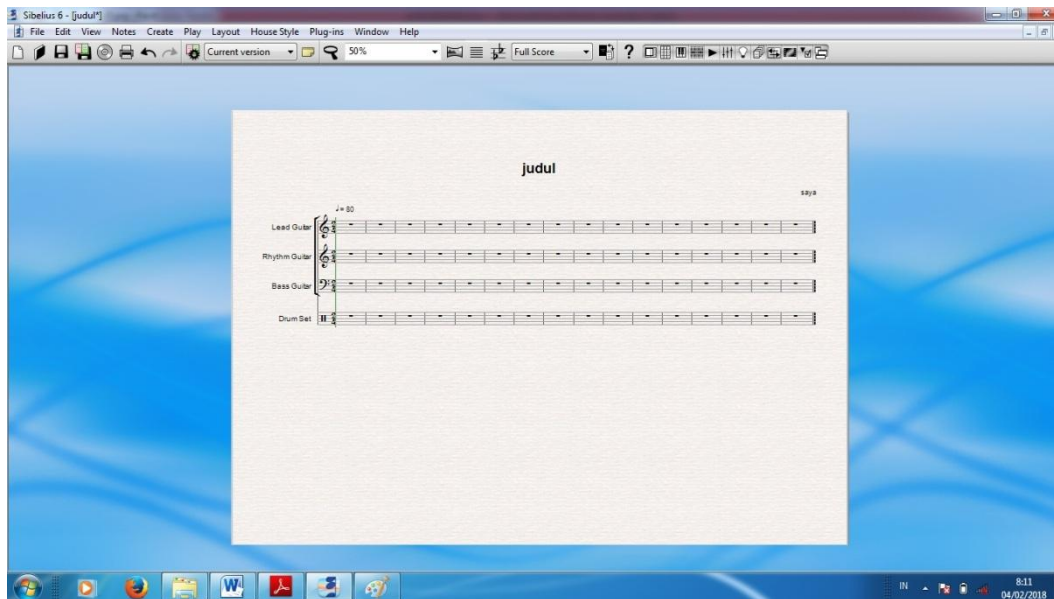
Sibelius 6 - [judul*]

File Edit View Notes Create Play Layout House Style Plug-ins Window Help

Current version

50%

Full Score

judul

saya

♩= 80

Lead Guitar

Rhythm Guitar

Bass Guitar

Drum Set

IN

8:11
04/02/2018